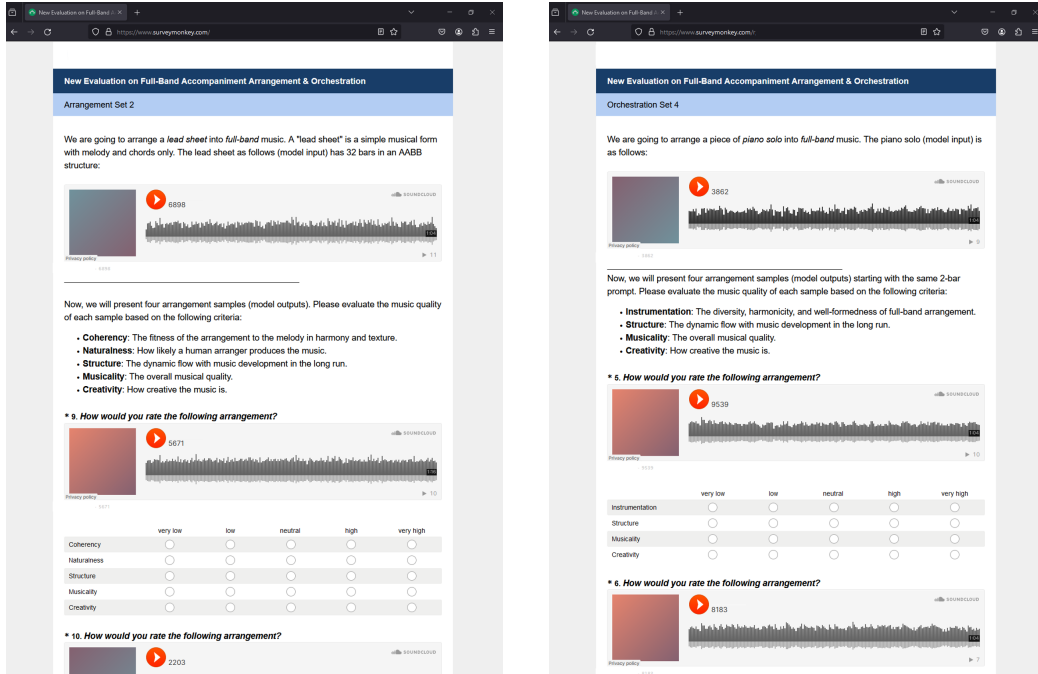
New Evaluation on Full-Band A ×

https://www.surveymonkey.com/

New Evaluation on Full-Band Accompaniment Arrangement & Orchestration

Arrangement Set 2

We are going to arrange a *lead sheet* into *full-band* music. A "lead sheet" is a simple musical form with melody and chords only. The lead sheet as follows (model input) has 32 bars in an AABB structure:

6898

SOUNDCLOUD

1:04

Privacy policy

▶ 11

Now, we will present four arrangement samples (model outputs). Please evaluate the music quality of each sample based on the following criteria:

- **Coherency**: The fitness of the arrangement to the melody in harmony and texture.
- **Naturalness**: How likely a human arranger produces the music.
- **Structure**: The dynamic flow with music development in the long run.
- **Musicality**: The overall musical quality.
- **Creativity**: How creative the music is.

\* 9. ***How would you rate the following arrangement?***

5671

SOUNDCLOUD

1:06

Privacy policy

▶ 10

| | very low | low | neutral | high | very high |
|---|---|---|---|---|---|
| Coherency | ○ | ○ | ○ | ○ | ○ |
| Naturalness | ○ | ○ | ○ | ○ | ○ |
| Structure | ○ | ○ | ○ | ○ | ○ |
| Musicality | ○ | ○ | ○ | ○ | ○ |
| Creativity | ○ | ○ | ○ | ○ | ○ |

\* 10. ***How would you rate the following arrangement?***

2203

SOUNDCLOUD

New Evaluation on Full-Band A ×

https://www.surveymonkey.com/

New Evaluation on Full-Band Accompaniment Arrangement & Orchestration

Orchestration Set 4

We are going to arrange a piece of *piano solo* into *full-band* music. The piano solo (model input) is as follows:

3862

SOUNDCLOUD

1:04

Privacy policy

▶ 8

Now, we will present four arrangement samples (model outputs) starting with the same 2-bar prompt. Please evaluate the music quality of each sample based on the following criteria:

- **Instrumentation**: The diversity, harmonicity, and well-formedness of full-band arrangement.
- **Structure**: The dynamic flow with music development in the long run.
- **Musicality**: The overall musical quality.
- **Creativity**: How creative the music is.

\* 5. ***How would you rate the following arrangement?***

9539

SOUNDCLOUD

1:04

Privacy policy

▶ 10

| | very low | low | neutral | high | very high |
|---|---|---|---|---|---|
| Instrumentation | ○ | ○ | ○ | ○ | ○ |
| Structure | ○ | ○ | ○ | ○ | ○ |
| Musicality | ○ | ○ | ○ | ○ | ○ |
| Creativity | ○ | ○ | ○ | ○ | ○ |

\* 6. ***How would you rate the following arrangement?***

8183

SOUNDCLOUD

1:04

Privacy policy

▶ 7